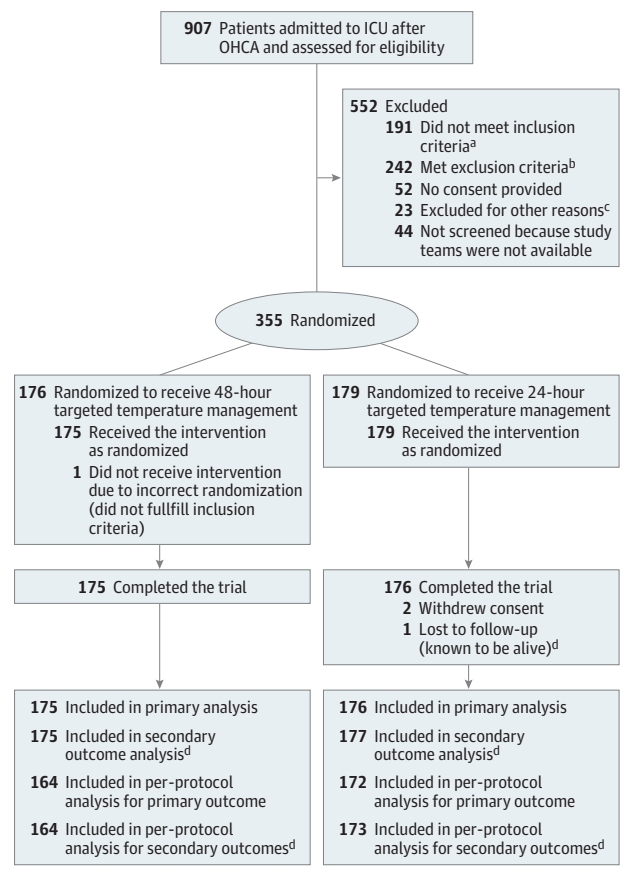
**907** Patients admitted to ICU after OHCA and assessed for eligibility

**552** Excluded
**191** Did not meet inclusion criteria$^{a}$
**242** Met exclusion criteria$^{b}$
**52** No consent provided
**23** Excluded for other reasons$^{c}$
**44** Not screened because study teams were not available

**355** Randomized

**176** Randomized to receive 48-hour targeted temperature management
**175** Received the intervention as randomized
**1** Did not receive intervention due to incorrect randomization (did not fullfill inclusion criteria)

**175** Completed the trial

**175** Included in primary analysis
**175** Included in secondary outcome analysis$^{d}$
**164** Included in per-protocol analysis for primary outcome
**164** Included in per-protocol analysis for secondary outcomes$^{d}$

**179** Randomized to receive 24-hour targeted temperature management
**179** Received the intervention as randomized

**176** Completed the trial
**2** Withdrew consent
**1** Lost to follow-up (known to be alive)$^{d}$

**176** Included in primary analysis
**177** Included in secondary outcome analysis$^{d}$
**172** Included in per-protocol analysis for primary outcome
**173** Included in per-protocol analysis for secondary outcomes$^{d}$